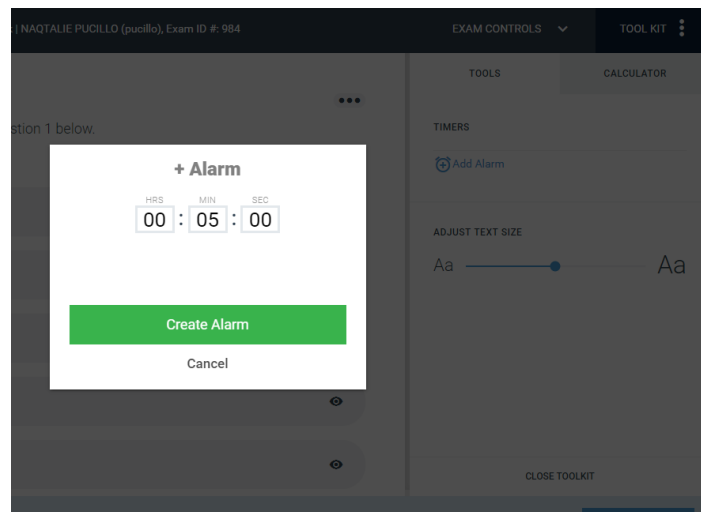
e | NAQTALIE PUCILLO (pucillo), Exam ID #: 984

EXAM CONTROLS

TOOL KIT

TOOLS

CALCULATOR

•••

stion 1 below.

TIMERS

Add Alarm

ADJUST TEXT SIZE

Aa

Aa

+ Alarm

HRS MIN SEC

00 : 05 : 00

Create Alarm

Cancel

CLOSE TOOLKIT